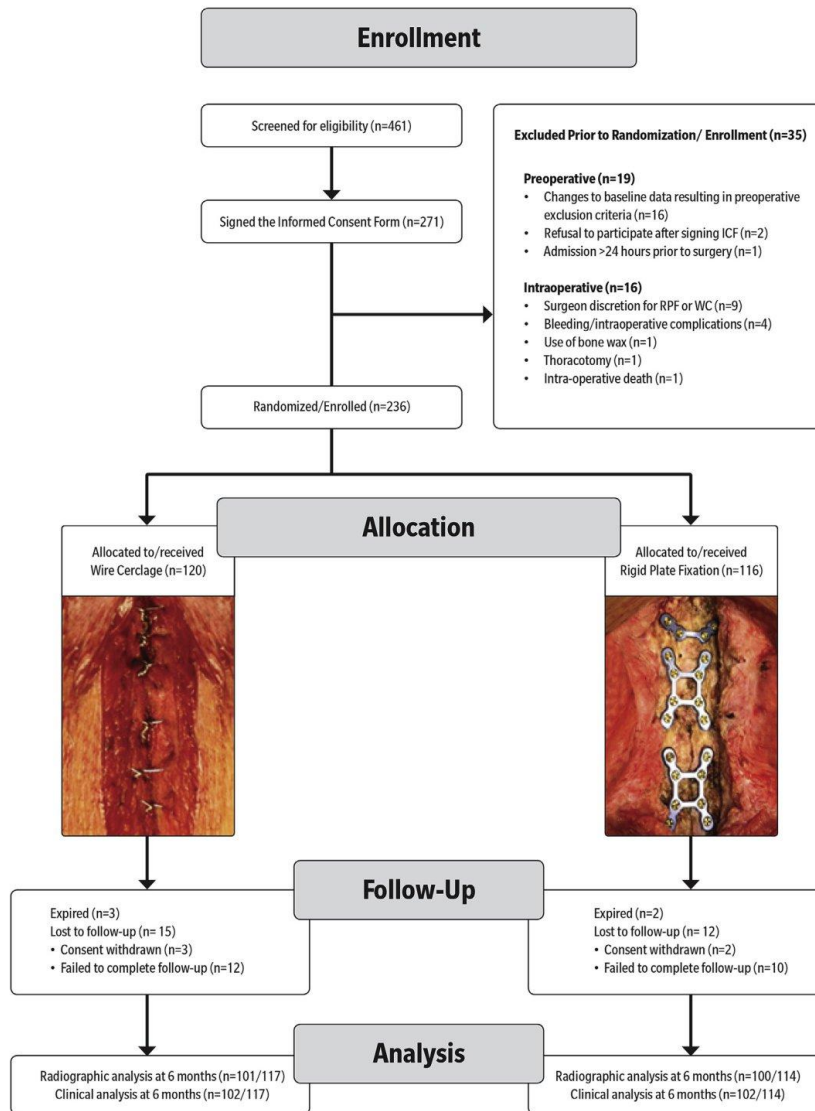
Enrollment

Screened for eligibility (n=461)

Signed the Informed Consent Form (n=271)

Randomized/Enrolled (n=236)

Excluded Prior to Randomization/ Enrollment (n=35)

Preoperative (n=19)
• Changes to baseline data resulting in preoperative exclusion criteria (n=16)
• Refusal to participate after signing ICF (n=2)
• Admission >24 hours prior to surgery (n=1)

Intraoperative (n=16)
• Surgeon discretion for RPF or WC (n=9)
• Bleeding/intraoperative complications (n=4)
• Use of bone wax (n=1)
• Thoracotomy (n=1)
• Intra-operative death (n=1)

Allocation

Allocated to/received Wire Cerclage (n=120)

Allocated to/received Rigid Plate Fixation (n=116)

Follow-Up

Expired (n=3)
Lost to follow-up (n= 15)
• Consent withdrawn (n=3)
• Failed to complete follow-up (n=12)

Expired (n=2)
Lost to follow-up (n= 12)
• Consent withdrawn (n=2)
• Failed to complete follow-up (n=10)

Analysis

Radiographic analysis at 6 months (n=101/117)
Clinical analysis at 6 months (n=102/117)

Radiographic analysis at 6 months (n=100/114)
Clinical analysis at 6 months (n=102/114)